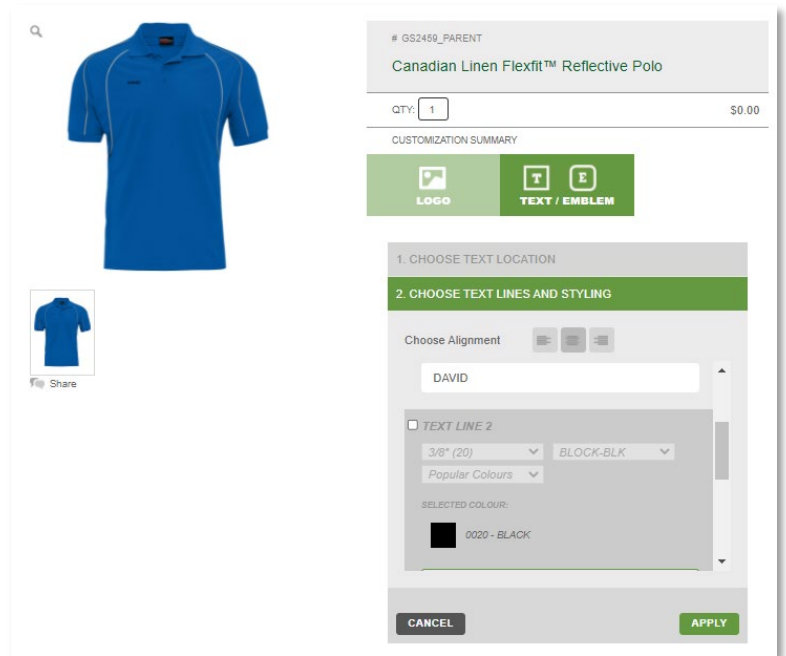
# GS2459_PARENT

Canadian Linen Flexfit™ Reflective Polo

QTY: 1

$0.00

CUSTOMIZATION SUMMARY

LOGO

T E
TEXT / EMBLEM

Share

1. CHOOSE TEXT LOCATION

2. CHOOSE TEXT LINES AND STYLING

Choose Alignment

DAVID

TEXT LINE 2

3/8" (20)

BLOCK-BLK

Popular Colours

SELECTED COLOUR:

0020 - BLACK

CANCEL

APPLY